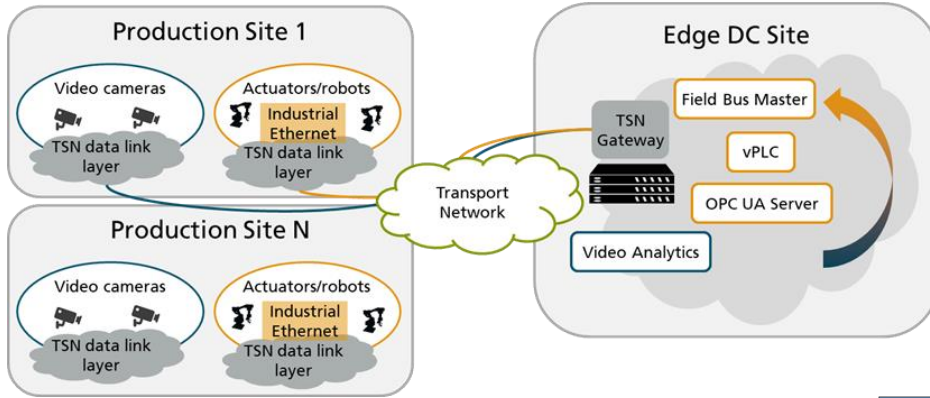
Production Site 1

Video cameras

TSN data link layer

Actuators/robots

Industrial Ethernet

TSN data link layer

Production Site N

Video cameras

TSN data link layer

Actuators/robots

Industrial Ethernet

TSN data link layer

Transport Network

Edge DC Site

TSN Gateway

Field Bus Master

vPLC

OPC UA Server

Video Analytics